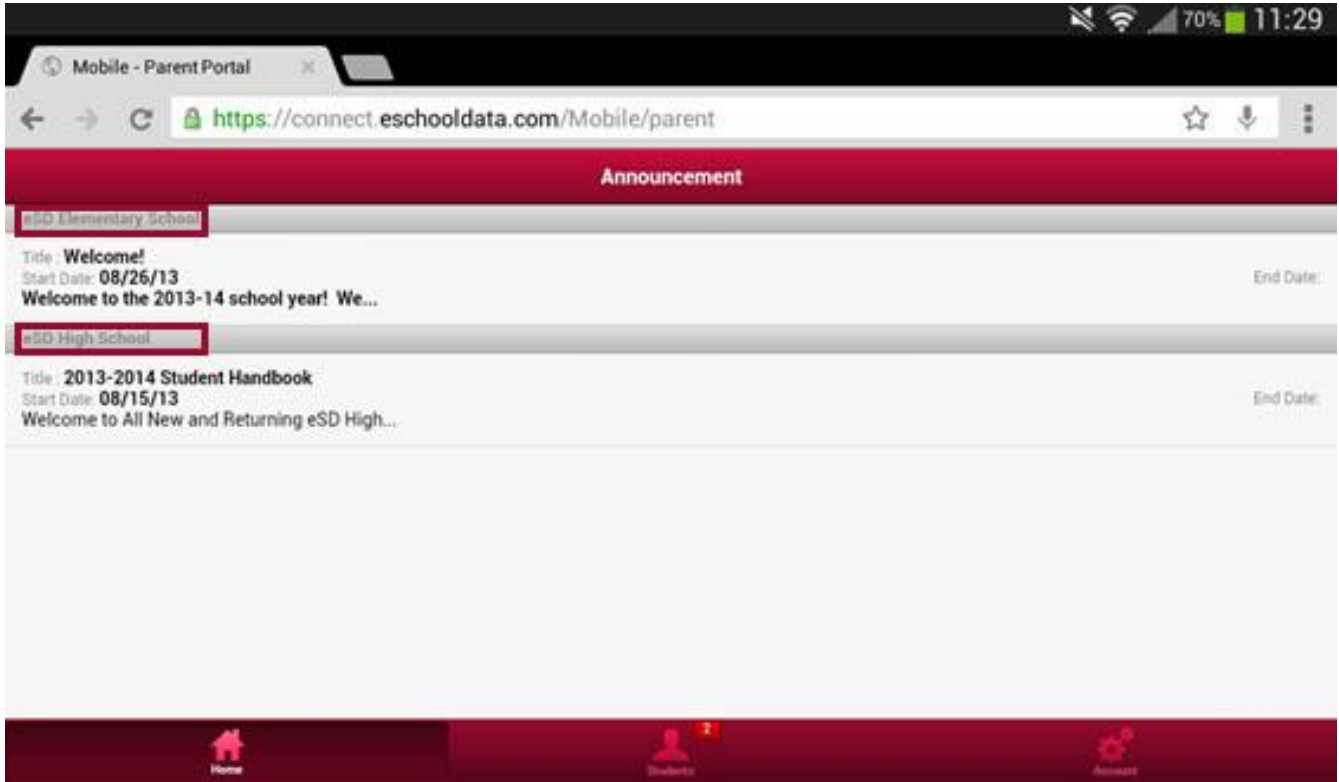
70% 11:29

Mobile - Parent Portal

https://connect.eschooldata.com/Mobile/parent

Announcement

eSD Elementary School

Title: Welcome!
Start Date: 08/26/13
Welcome to the 2013-14 school year! We...

End Date:

eSD High School

Title: 2013-2014 Student Handbook
Start Date: 08/15/13
Welcome to All New and Returning eSD High...

End Date:

Home

2
Students

Account